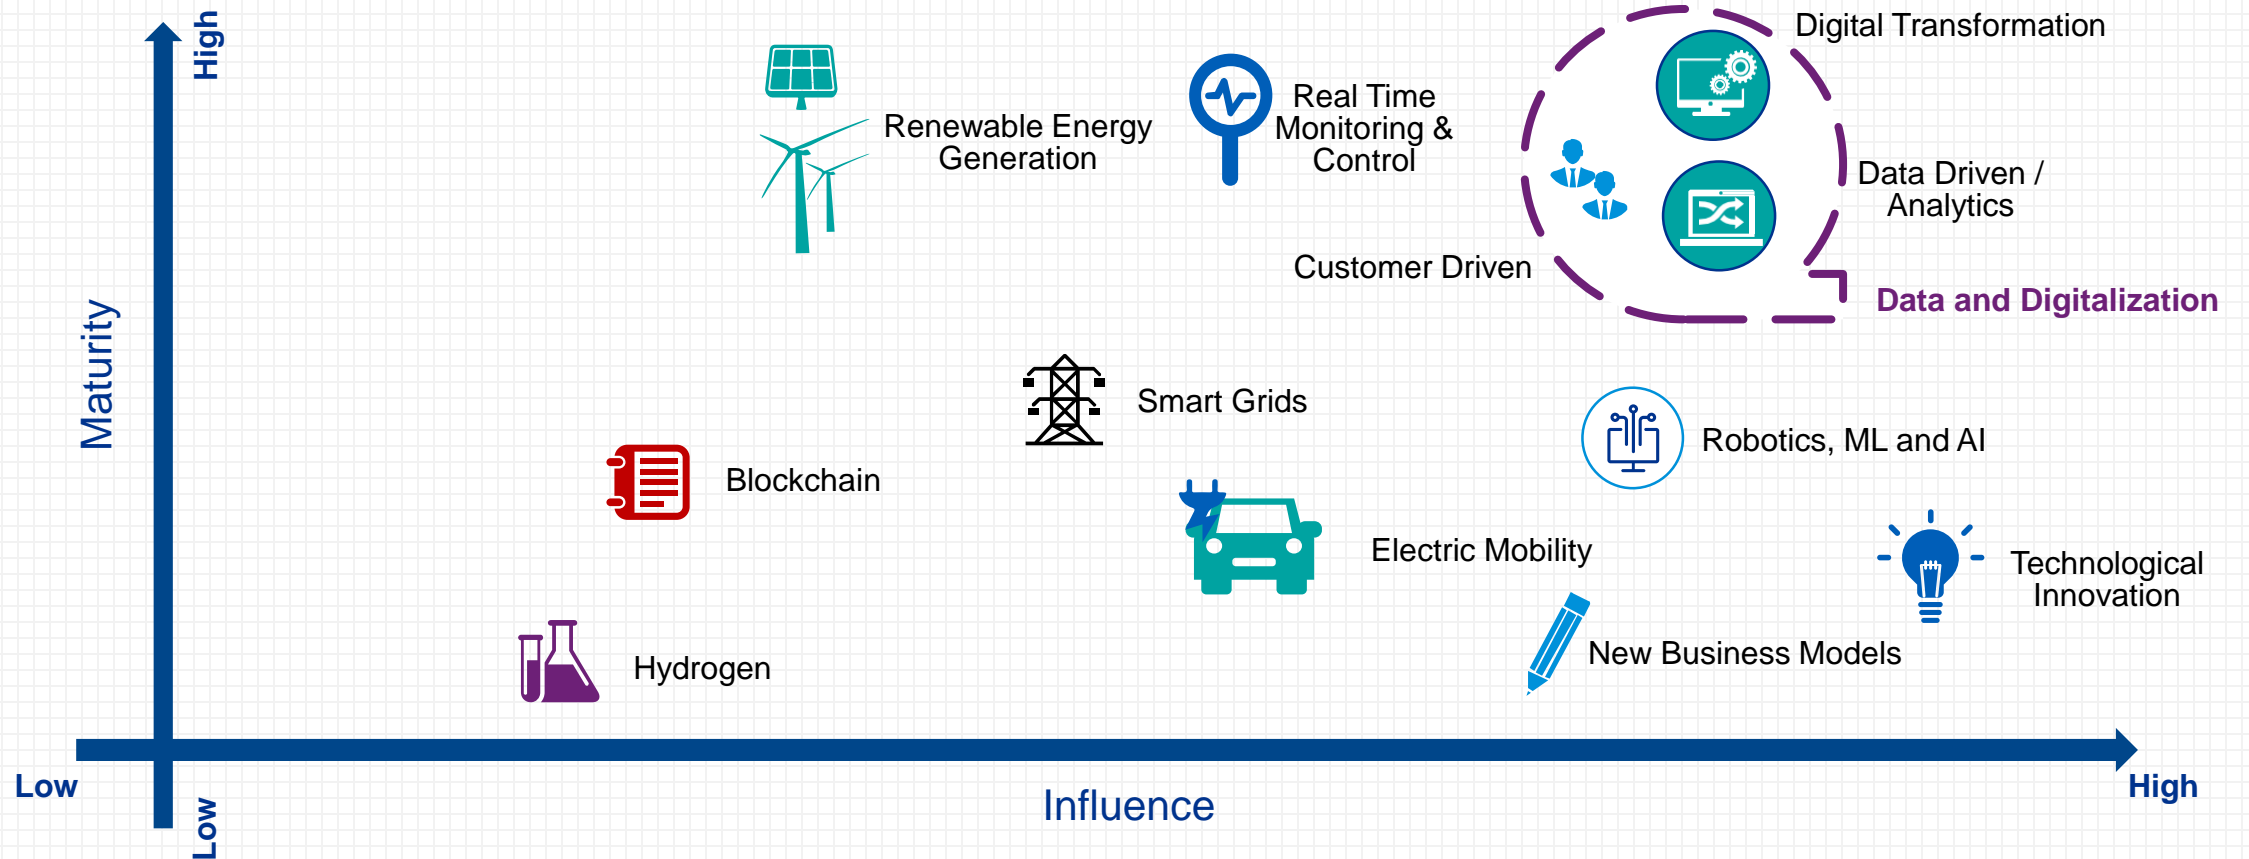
High

Maturity

Low

Renewable Energy Generation

Real Time Monitoring & Control

Digital Transformation

Data Driven / Analytics

Customer Driven

Data and Digitalization

Smart Grids

Robotics, ML and AI

Blockchain

Electric Mobility

Technological Innovation

New Business Models

Hydrogen

Low

Influence

High